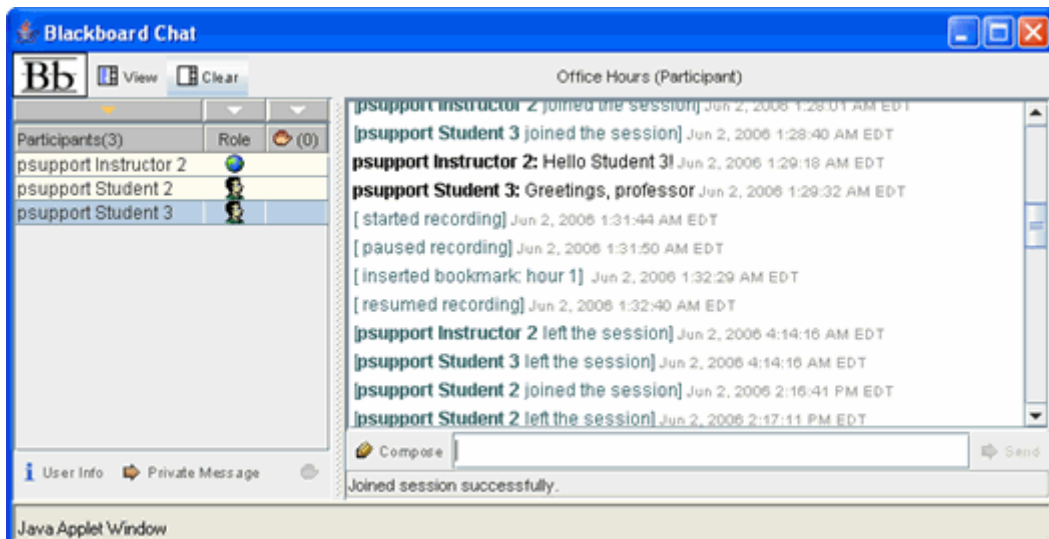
Blackboard Chat

Bb View Clear

Office Hours (Participant)

| Participants(3) | Role | (0) |
|---|---|---|
| psupport Instructor 2 | | |
| psupport Student 2 | | |
| psupport Student 3 | | |

[psupport Instructor 2 joined the session] Jun 2, 2006 1:28:01 AM EDT
[psupport Student 3 joined the session] Jun 2, 2006 1:28:40 AM EDT
psupport Instructor 2: Hello Student 3! Jun 2, 2006 1:29:18 AM EDT
psupport Student 3: Greetings, professor Jun 2, 2006 1:29:32 AM EDT
[ started recording] Jun 2, 2006 1:31:44 AM EDT
[ paused recording] Jun 2, 2006 1:31:50 AM EDT
[ inserted bookmark: hour 1] Jun 2, 2006 1:32:29 AM EDT
[ resumed recording] Jun 2, 2006 1:32:40 AM EDT
[psupport Instructor 2 left the session] Jun 2, 2006 4:14:16 AM EDT
[psupport Student 3 left the session] Jun 2, 2006 4:14:16 AM EDT
[psupport Student 2 joined the session] Jun 2, 2006 2:16:41 PM EDT
[psupport Student 2 left the session] Jun 2, 2006 2:17:11 PM EDT

Compose

Send

User Info Private Message

Joined session successfully.

Java Applet Window